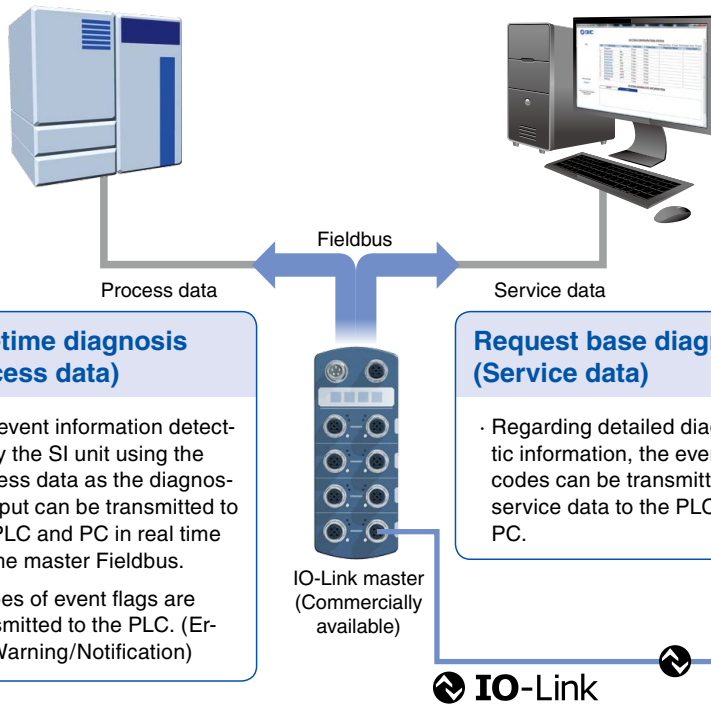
Fieldbus

Process data

Service data

time diagnosis
cess data)

event information detect-
y the SI unit using the
ess data as the diagnos-
put can be transmitted to
PLC and PC in real time
he master Fieldbus.

es of event flags are
smitted to the PLC. (Er-
Warning/Notification)

Request base diag
(Service data)

· Regarding detailed diag
tic information, the eve
codes can be transmitt
service data to the PLC
PC.

IO-Link master
(Commercially
available)

IO-Link